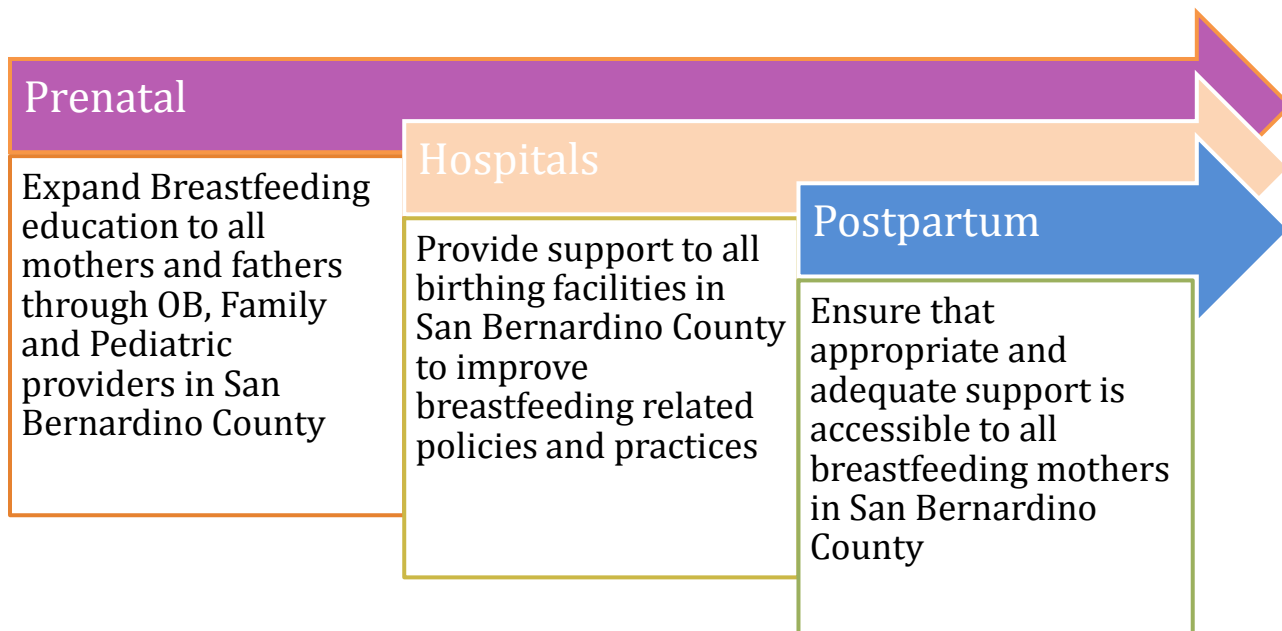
Prenatal

Expand Breastfeeding education to all mothers and fathers through OB, Family and Pediatric providers in San Bernardino County

Hospitals

Provide support to all birthing facilities in San Bernardino County to improve breastfeeding related policies and practices

Postpartum

Ensure that appropriate and adequate support is accessible to all breastfeeding mothers in San Bernardino County